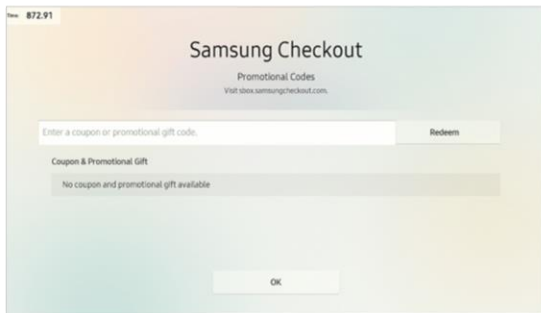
Time 872.91

Samsung Checkout

Promotional Codes

Visit sbox.samsungcheckout.com.

Enter a coupon or promotional gift code.

Redeem

Coupon & Promotional Gift

No coupon and promotional gift available

OK